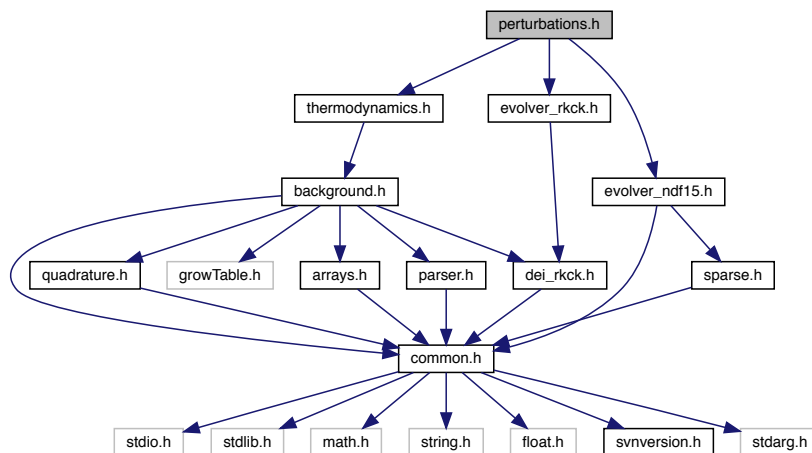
perturbations.h

thermodynamics.h

evolver_rkck.h

background.h

evolver_ndf15.h

quadrature.h

growTable.h

arrays.h

parser.h

dei_rkck.h

sparse.h

common.h

stdio.h

stdlib.h

math.h

string.h

float.h

svnversion.h

stdarg.h